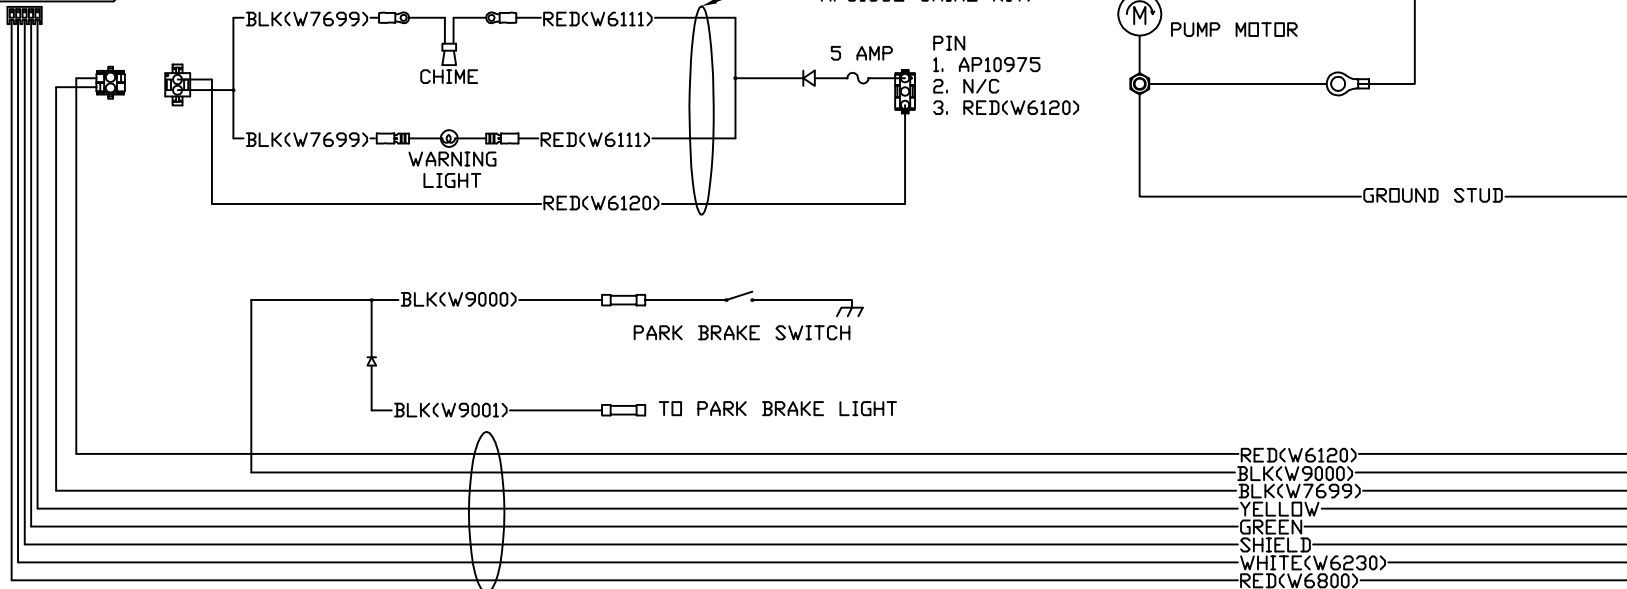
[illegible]

M

PUMP MOTOR

BLK(W7699)

RED(W6111)

CHIME

5 AMP

PIN
1. AP10975
2. N/C
3. RED(W6120)

BLK(W7699)

RED(W6111)

WARNING LIGHT

RED(W6120)

GROUND STUD

BLK(W9000)

PARK BRAKE SWITCH

BLK(W9001)

TO PARK BRAKE LIGHT

RED(W6120)
BLK(W9000)
BLK(W7699)
YELLOW
GREEN
SHIELD
WHITE(W6230)
RED(W6800)